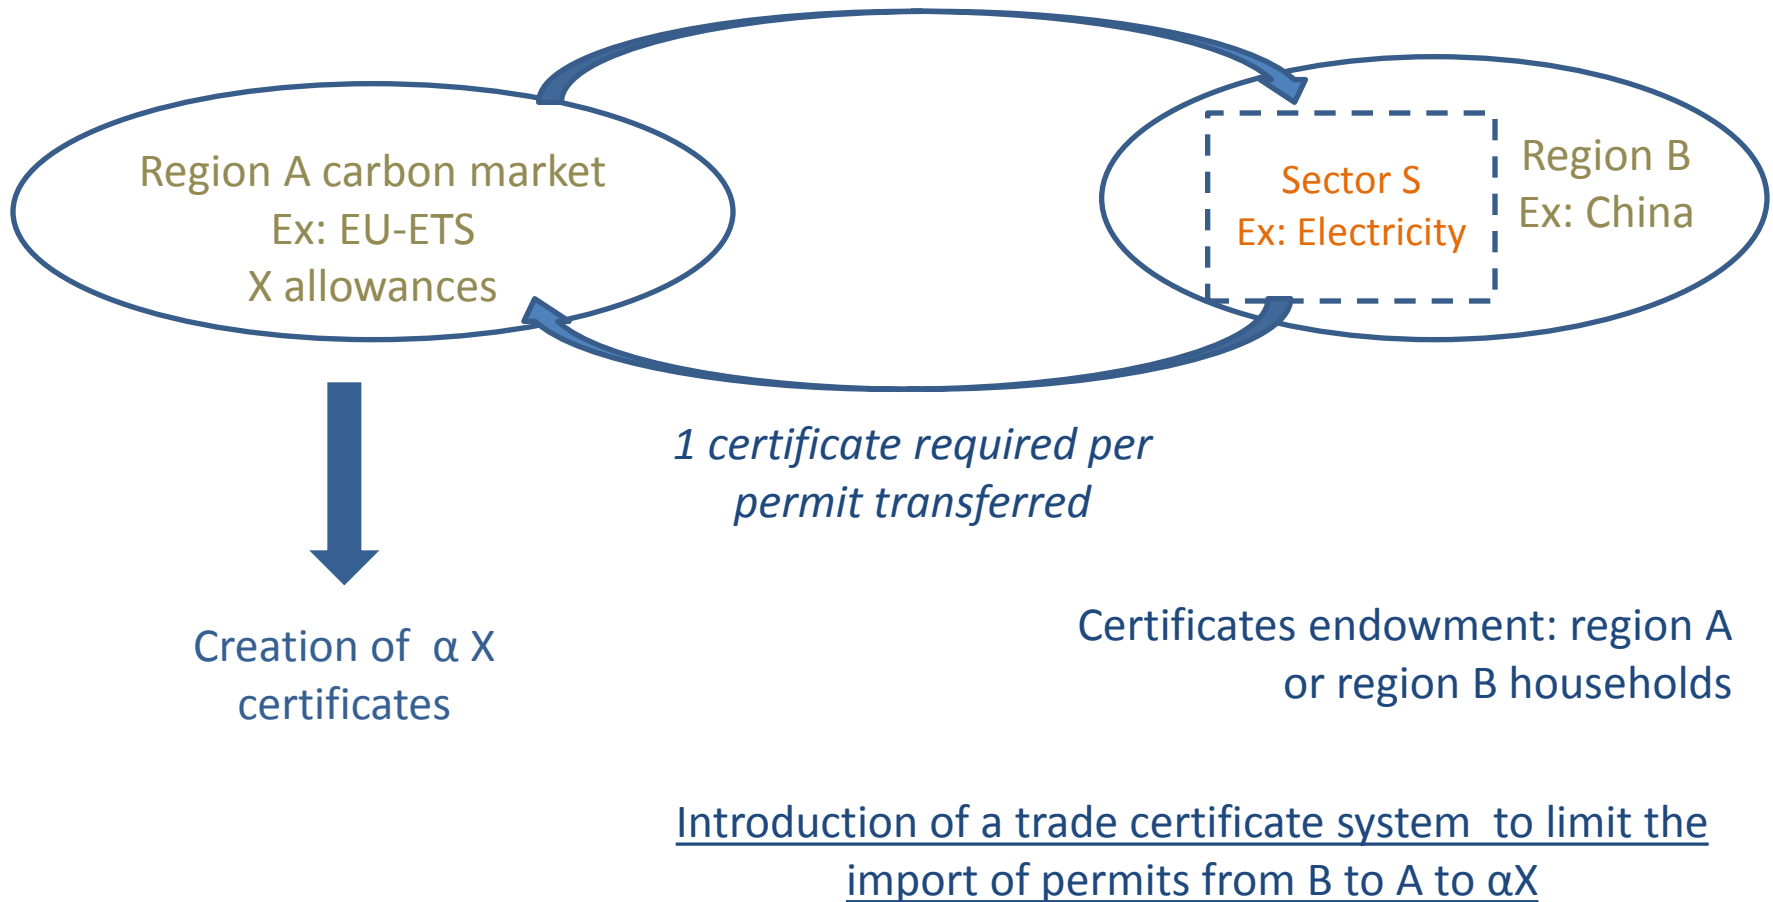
Region A carbon market
Ex: EU-ETS
X allowances

Sector S
Ex: Electricity

Region B
Ex: China

1 certificate required per permit transferred

Creation of α X certificates

Certificates endowment: region A or region B households

Introduction of a trade certificate system to limit the import of permits from B to A to αX